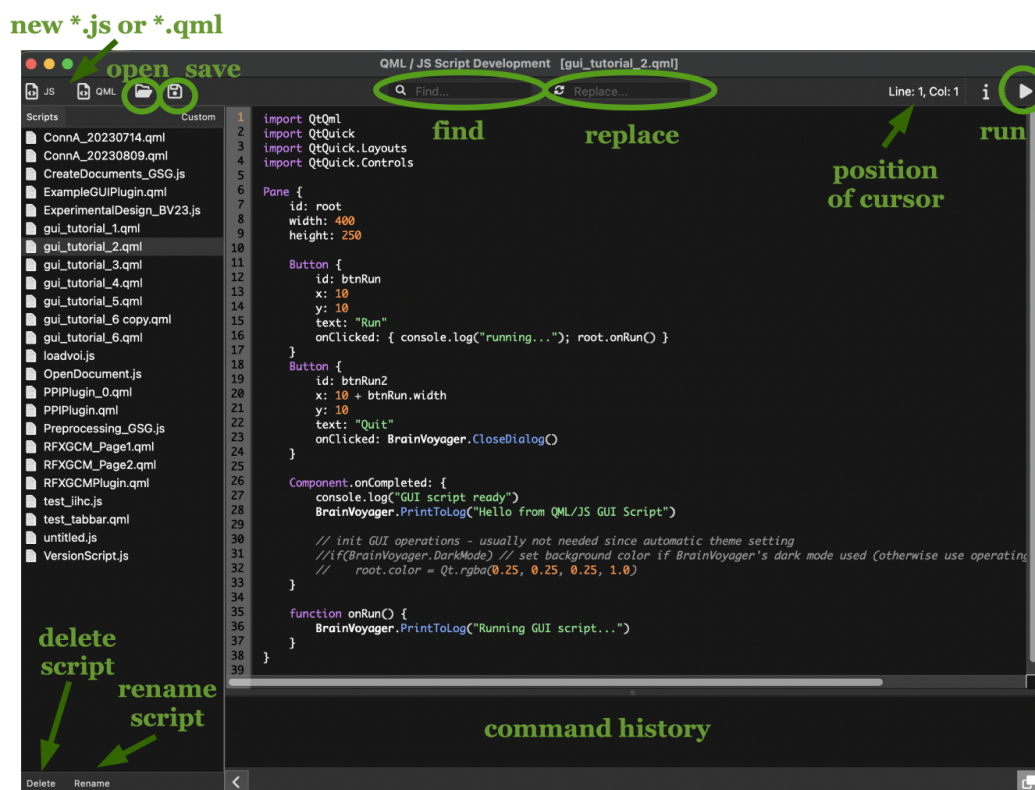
new *.js or *.qml

QML / JS Script Development [gui_tutorial_2.qml]

JS QML open save

Find... find

Replace... replace

Line: 1, Col: 1 position of cursor

run

Scripts Custom

ConnA_20230714.qml
ConnA_20230809.qml
CreateDocuments_GSG.js
ExampleGUIPlugin.qml
ExperimentalDesign_BV23.js
gui_tutorial_1.qml
gui_tutorial_2.qml
gui_tutorial_3.qml
gui_tutorial_4.qml
gui_tutorial_5.qml
gui_tutorial_6 copy.qml
gui_tutorial_6.qml
loadvoi.js
OpenDocument.js
PPIPlugin_0.qml
PPIPlugin.qml
Preprocessing_GSG.js
RFXGCM_Page1.qml
RFXGCM_Page2.qml
RFXGCMPlugin.qml
test_iihc.js
test_tabbar.qml
untitled.js
VersionScript.js

1 import QtQml
2 import QtQuick
3 import QtQuick.Layouts
4 import QtQuick.Controls
5
6 Pane {
7 id: root
8 width: 400
9 height: 250
10
11 Button {
12 id: btnRun
13 x: 10
14 y: 10
15 text: "Run"
16 onClicked: { console.log("running..."); root.onRun() }
17 }
18 Button {
19 id: btnRun2
20 x: 10 + btnRun.width
21 y: 10
22 text: "Quit"
23 onClicked: BrainVoyager.CloseDialog()
24 }
25
26 Component.onCompleted: {
27 console.log("GUI script ready")
28 BrainVoyager.PrintToLog("Hello from QML/JS GUI Script")
29
30 // init GUI operations - usually not needed since automatic theme setting
31 //if(BrainVoyager.DarkMode) // set background color if BrainVoyager's dark mode used (otherwise use operating
32 // root.color = Qt.rgba(0.25, 0.25, 0.25, 1.0)
33 }
34
35 function onRun() {
36 BrainVoyager.PrintToLog("Running GUI script...")
37 }
38 }
39

delete script

rename script

command history

Delete Rename